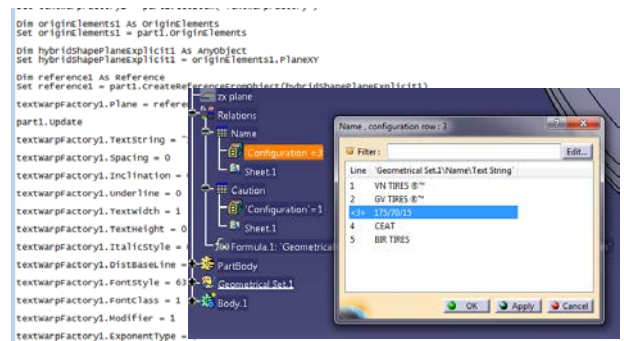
Dim originElements1 As OriginElements
Set originElements1 = part1.OriginElements

Dim hybridShapePlaneExplicit1 As AnyObject
Set hybridShapePlaneExplicit1 = originElements1.PlaneXY

Dim reference1 As Reference
Set reference1 = part1.CreateReferenceFromObject(hybridShapePlaneExplicit1)

textWarpFactory1.Plane = refere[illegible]

part1.Update

textWarpFactory1.TextString = "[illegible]

textWarpFactory1.Spacing = 0

textWarpFactory1.Inclination = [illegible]

textWarpFactory1.Underline = 0

textWarpFactory1.TextWidth = 1

textWarpFactory1.TextHeight = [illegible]

textWarpFactory1.ItalicStyle = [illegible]

textWarpFactory1.DistBaseLine = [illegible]

textWarpFactory1.FontStyle = 6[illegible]

textWarpFactory1.FontClass = 1

textWarpFactory1.Modifier = 1

textWarpFactory1.ExponentType = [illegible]

zx plane
Relations
Name
Configuration =3
Sheet.1
Caution
'Configuration'=1
Sheet.1
Formula.1: 'Geometrical
PartBody
Geometrical Set.1
Body.1

Name , configuration row : 3
Filter:
Edit...
| Line | 'Geometrical Set.1\Name\Text String' |
|---|---|
| 1 | VN TIRES ®™ |
| 2 | GV TIRES ®™ |
| <3> | 175/70/15 |
| 4 | CEAT |
| 5 | BIR TIRES |

OK
Apply
Cancel